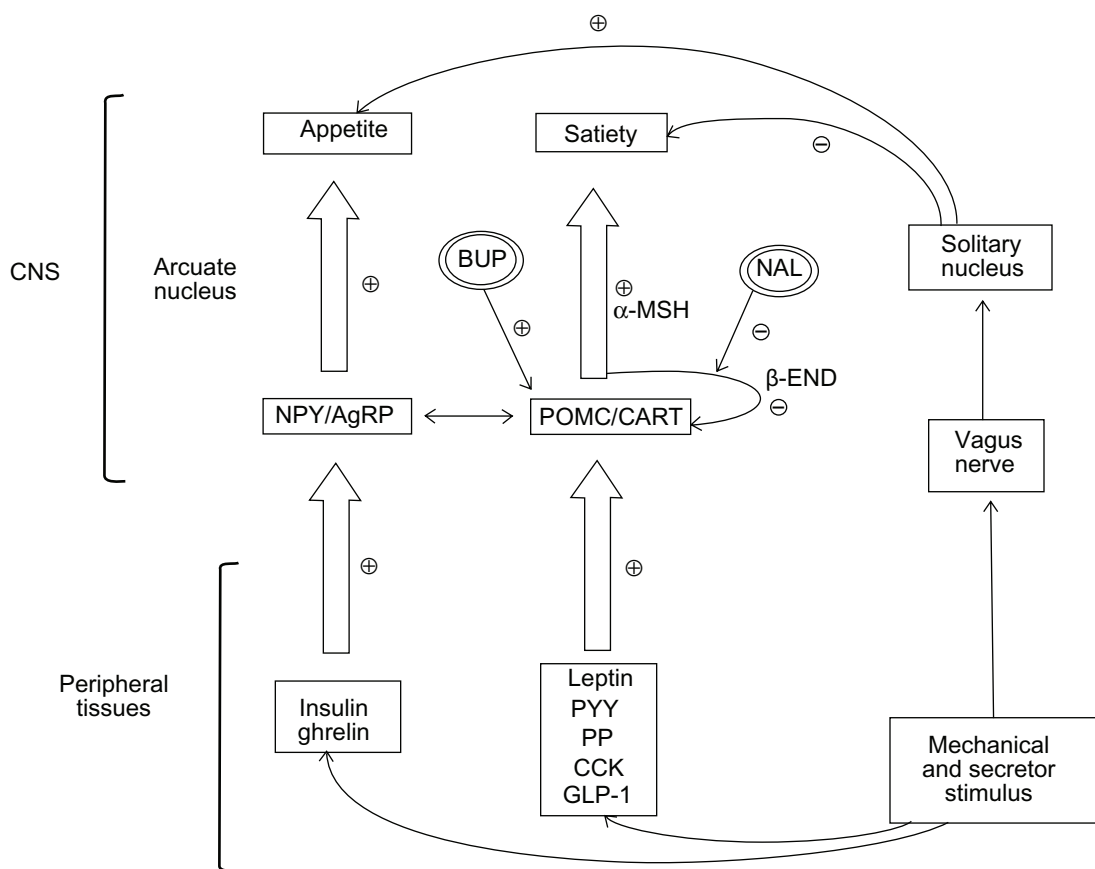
$\oplus$

Appetite

Satiety

$\ominus$

CNS

Arcuate nucleus

$\oplus$

BUP

$\oplus$

$\oplus$
α-MSH

NAL

$\ominus$

Solitary nucleus

β-END
$\ominus$

NPY/AgRP

POMC/CART

Vagus nerve

$\oplus$

$\oplus$

Peripheral tissues

Insulin ghrelin

Leptin
PYY
PP
CCK
GLP-1

Mechanical and secretor stimulus